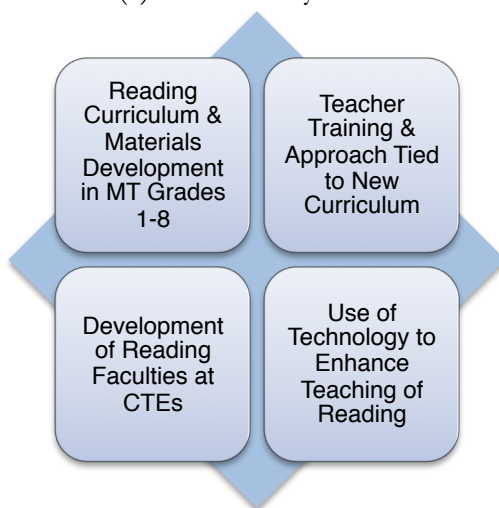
Reading Curriculum & Materials Development in MT Grades 1-8

Teacher Training & Approach Tied to New Curriculum

Development of Reading Faculties at CTEs

Use of Technology to Enhance Teaching of Reading